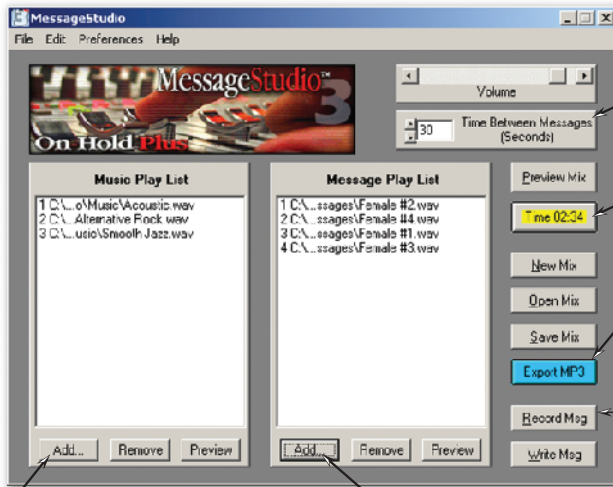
MessageStudio

File Edit Preferences Help

MessageStudio™ 3

On Hold Plus

Volume

30 Time Between Messages (Seconds)

Music Play List

1 C:\...o\Music\Acoustic.wav
2 C:\... Alternative Rock.wav
3 C:\...usic\Smooth Jazz.wav

Add... Remove Preview

Message Play List

1 C:\...ssages\Female #2.wav
2 C:\...ssages\Female #4.wav
3 C:\...ssages\Female #1.wav
4 C:\...ssages\Female #3.wav

Add... Remove Preview

Preview Mix

Time 02:34

New Mix

Open Mix

Save Mix

Export MP3

Record Msg

Write Msg